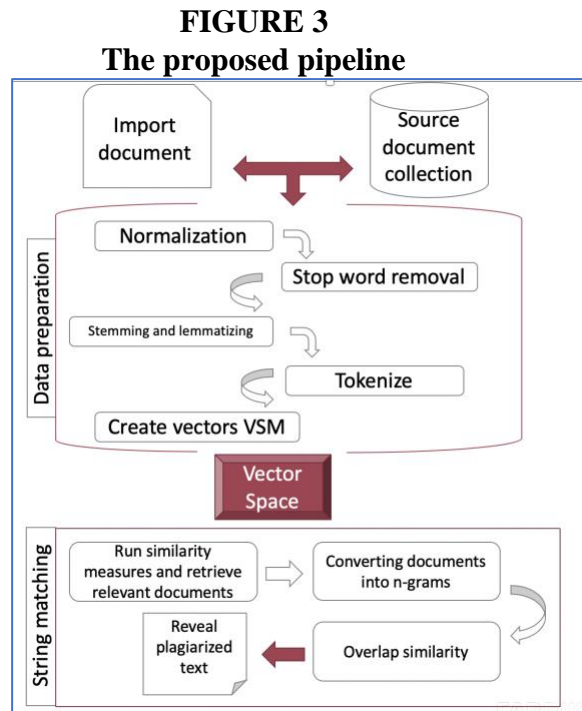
FIGURE 3
The proposed pipeline

Import document

Source document collection

Data preparation

Normalization

Stop word removal

Stemming and lemmatizing

Tokenize

Create vectors VSM

Vector Space

String matching

Run similarity measures and retrieve relevant documents

Converting documents into n-grams

Reveal plagiarized text

Overlap similarity